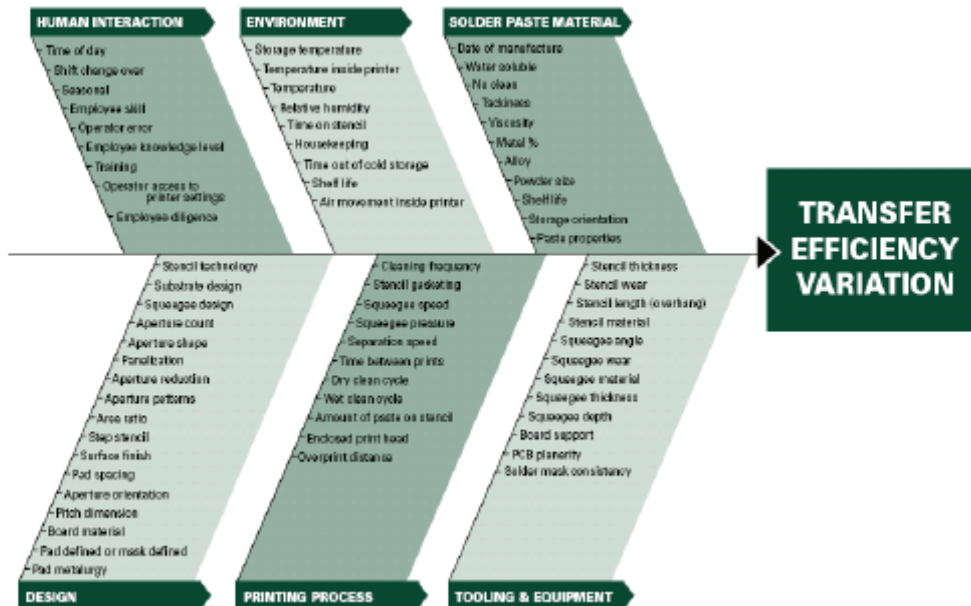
HUMAN INTERACTION
Time of day
Shift change over
Seasonal
Employee skill
Operator error
Employee knowledge level
Training
Operator access to printer settings
Employee diligence

ENVIRONMENT
Storage temperature
Temperature inside printer
Temperature
Relative humidity
Time on stencil
Housekeeping
Time out of cold storage
Shelf life
Air movement inside printer

SOLDER PASTE MATERIAL
Date of manufacture
Water soluble
No clean
Tackiness
Viscosity
Metal %
Alloy
Powder size
Shelf life
Storage orientation
Paste properties

TRANSFER EFFICIENCY VARIATION

Stencil technology
Substrate design
Squeegee design
Aperture count
Aperture shape
Panelization
Aperture reduction
Aperture patterns
Area ratio
Step stencil
Surface finish
Pad spacing
Aperture orientation
Pitch dimension
Board material
Pad defined or mask defined
Pad metalurgy
DESIGN

Cleaning frequency
Stencil gasketing
Squeegee speed
Squeegee pressure
Separation speed
Time between prints
Dry clean cycle
Wet clean cycle
Amount of paste on stencil
Enclosed print head
Overprint distance
PRINTING PROCESS

Stencil thickness
Stencil wear
Stencil length (overhang)
Stencil material
Squeegee angle
Squeegee wear
Squeegee material
Squeegee thickness
Squeegee depth
Board support
PCB planarity
Solder mask consistency
TOOLING & EQUIPMENT